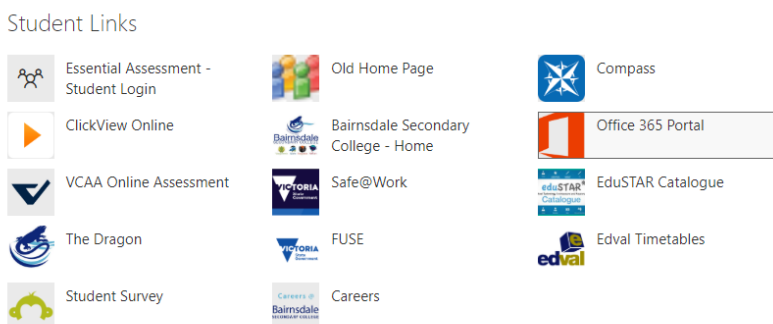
Student Links

Essential Assessment - Student Login

Old Home Page

Compass

ClickView Online

Bairnsdale Secondary College - Home

Office 365 Portal

VCAA Online Assessment

Safe@Work

EduSTAR Catalogue

The Dragon

FUSE

Edval Timetables

Student Survey

Careers